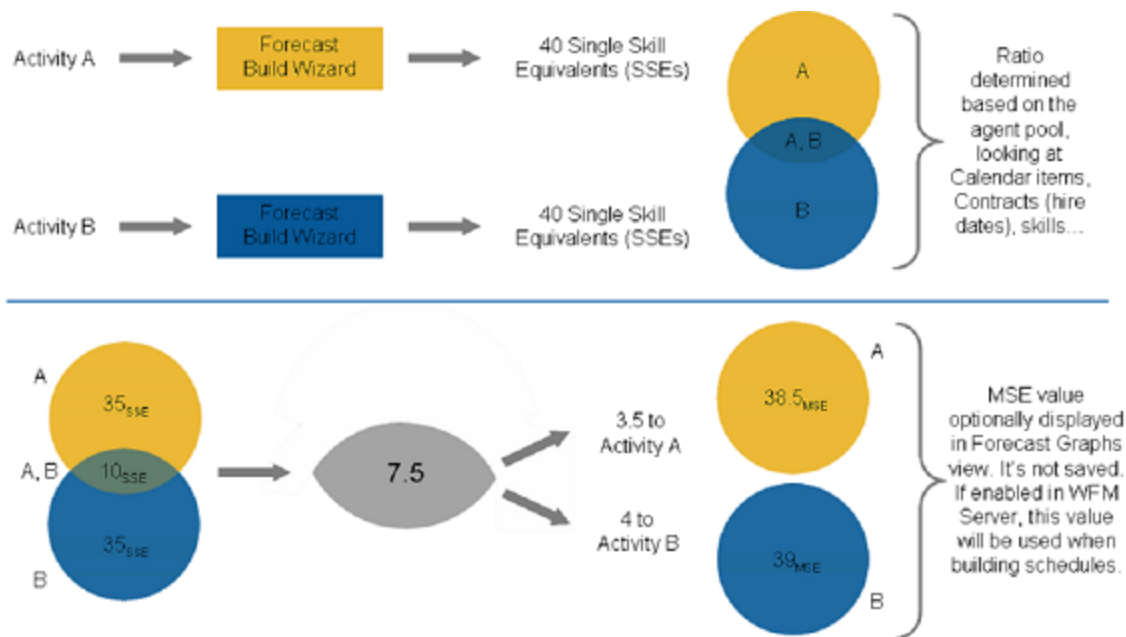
Activity A

Forecast Build Wizard

40 Single Skill Equivalents (SSEs)

A

A, B

B

Activity B

Forecast Build Wizard

40 Single Skill Equivalents (SSEs)

Ratio determined based on the agent pool, looking at Calendar items, Contracts (hire dates), skills...

A

$35_{SSE}$

A, B

$10_{SSE}$

$35_{SSE}$

B

7.5

3.5 to Activity A

4 to Activity B

A

$38.5_{MSE}$

$39_{MSE}$

B

MSE value optionally displayed in Forecast Graphs view. It's not saved. If enabled in WFM Server, this value will be used when building schedules.